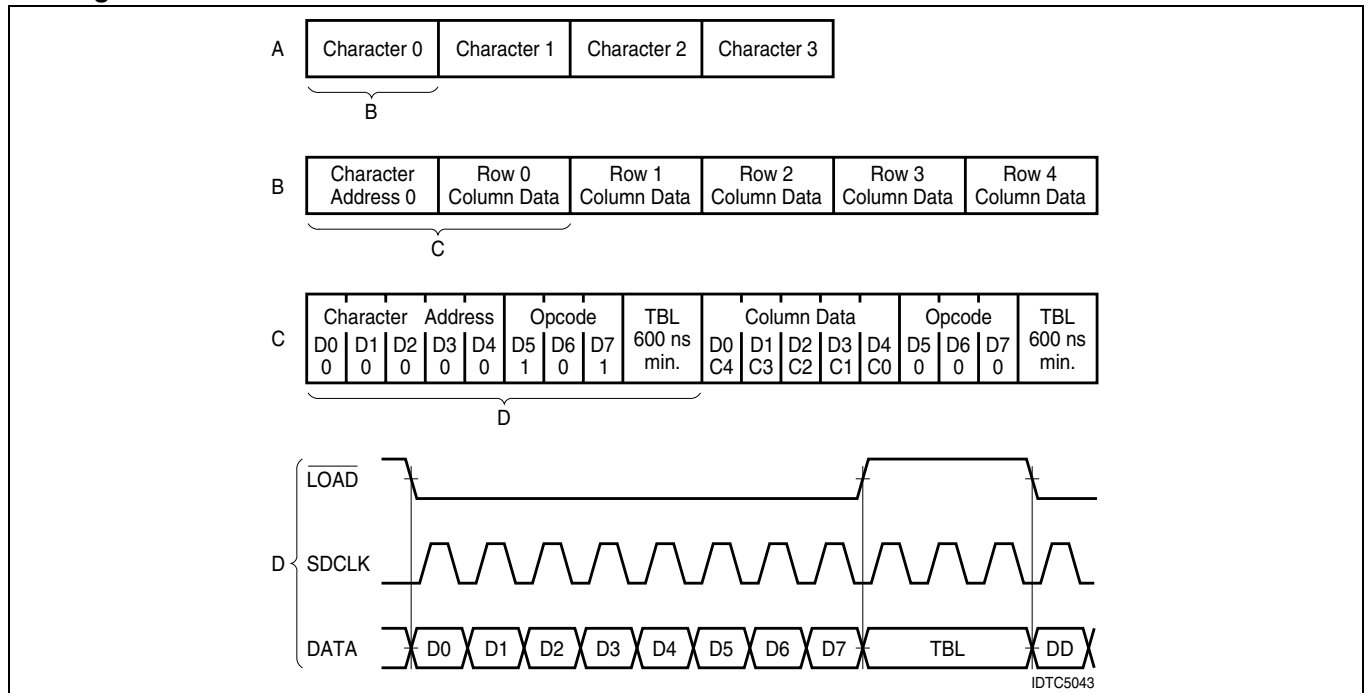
A

| Character 0 | Character 1 | Character 2 | Character 3 |
|---|---|---|---|

B

B

| Character Address 0 | Row 0 Column Data | Row 1 Column Data | Row 2 Column Data | Row 3 Column Data | Row 4 Column Data |
|---|---|---|---|---|---|

C

C

Character Address | Opcode | TBL 600 ns min. | Column Data | Opcode | TBL 600 ns min.

| D0 0 | D1 0 | D2 0 | D3 0 | D4 0 | D5 1 | D6 0 | D7 1 | TBL 600 ns min. | D0 C4 | D1 C3 | D2 C2 | D3 C1 | D4 C0 | D5 0 | D6 0 | D7 0 | TBL 600 ns min. |
|---|---|---|---|---|---|---|---|---|---|---|---|---|---|---|---|---|---|

D

D

$\overline{LOAD}$

SDCLK

DATA D0 D1 D2 D3 D4 D5 D6 D7 TBL DD

IDTC5043